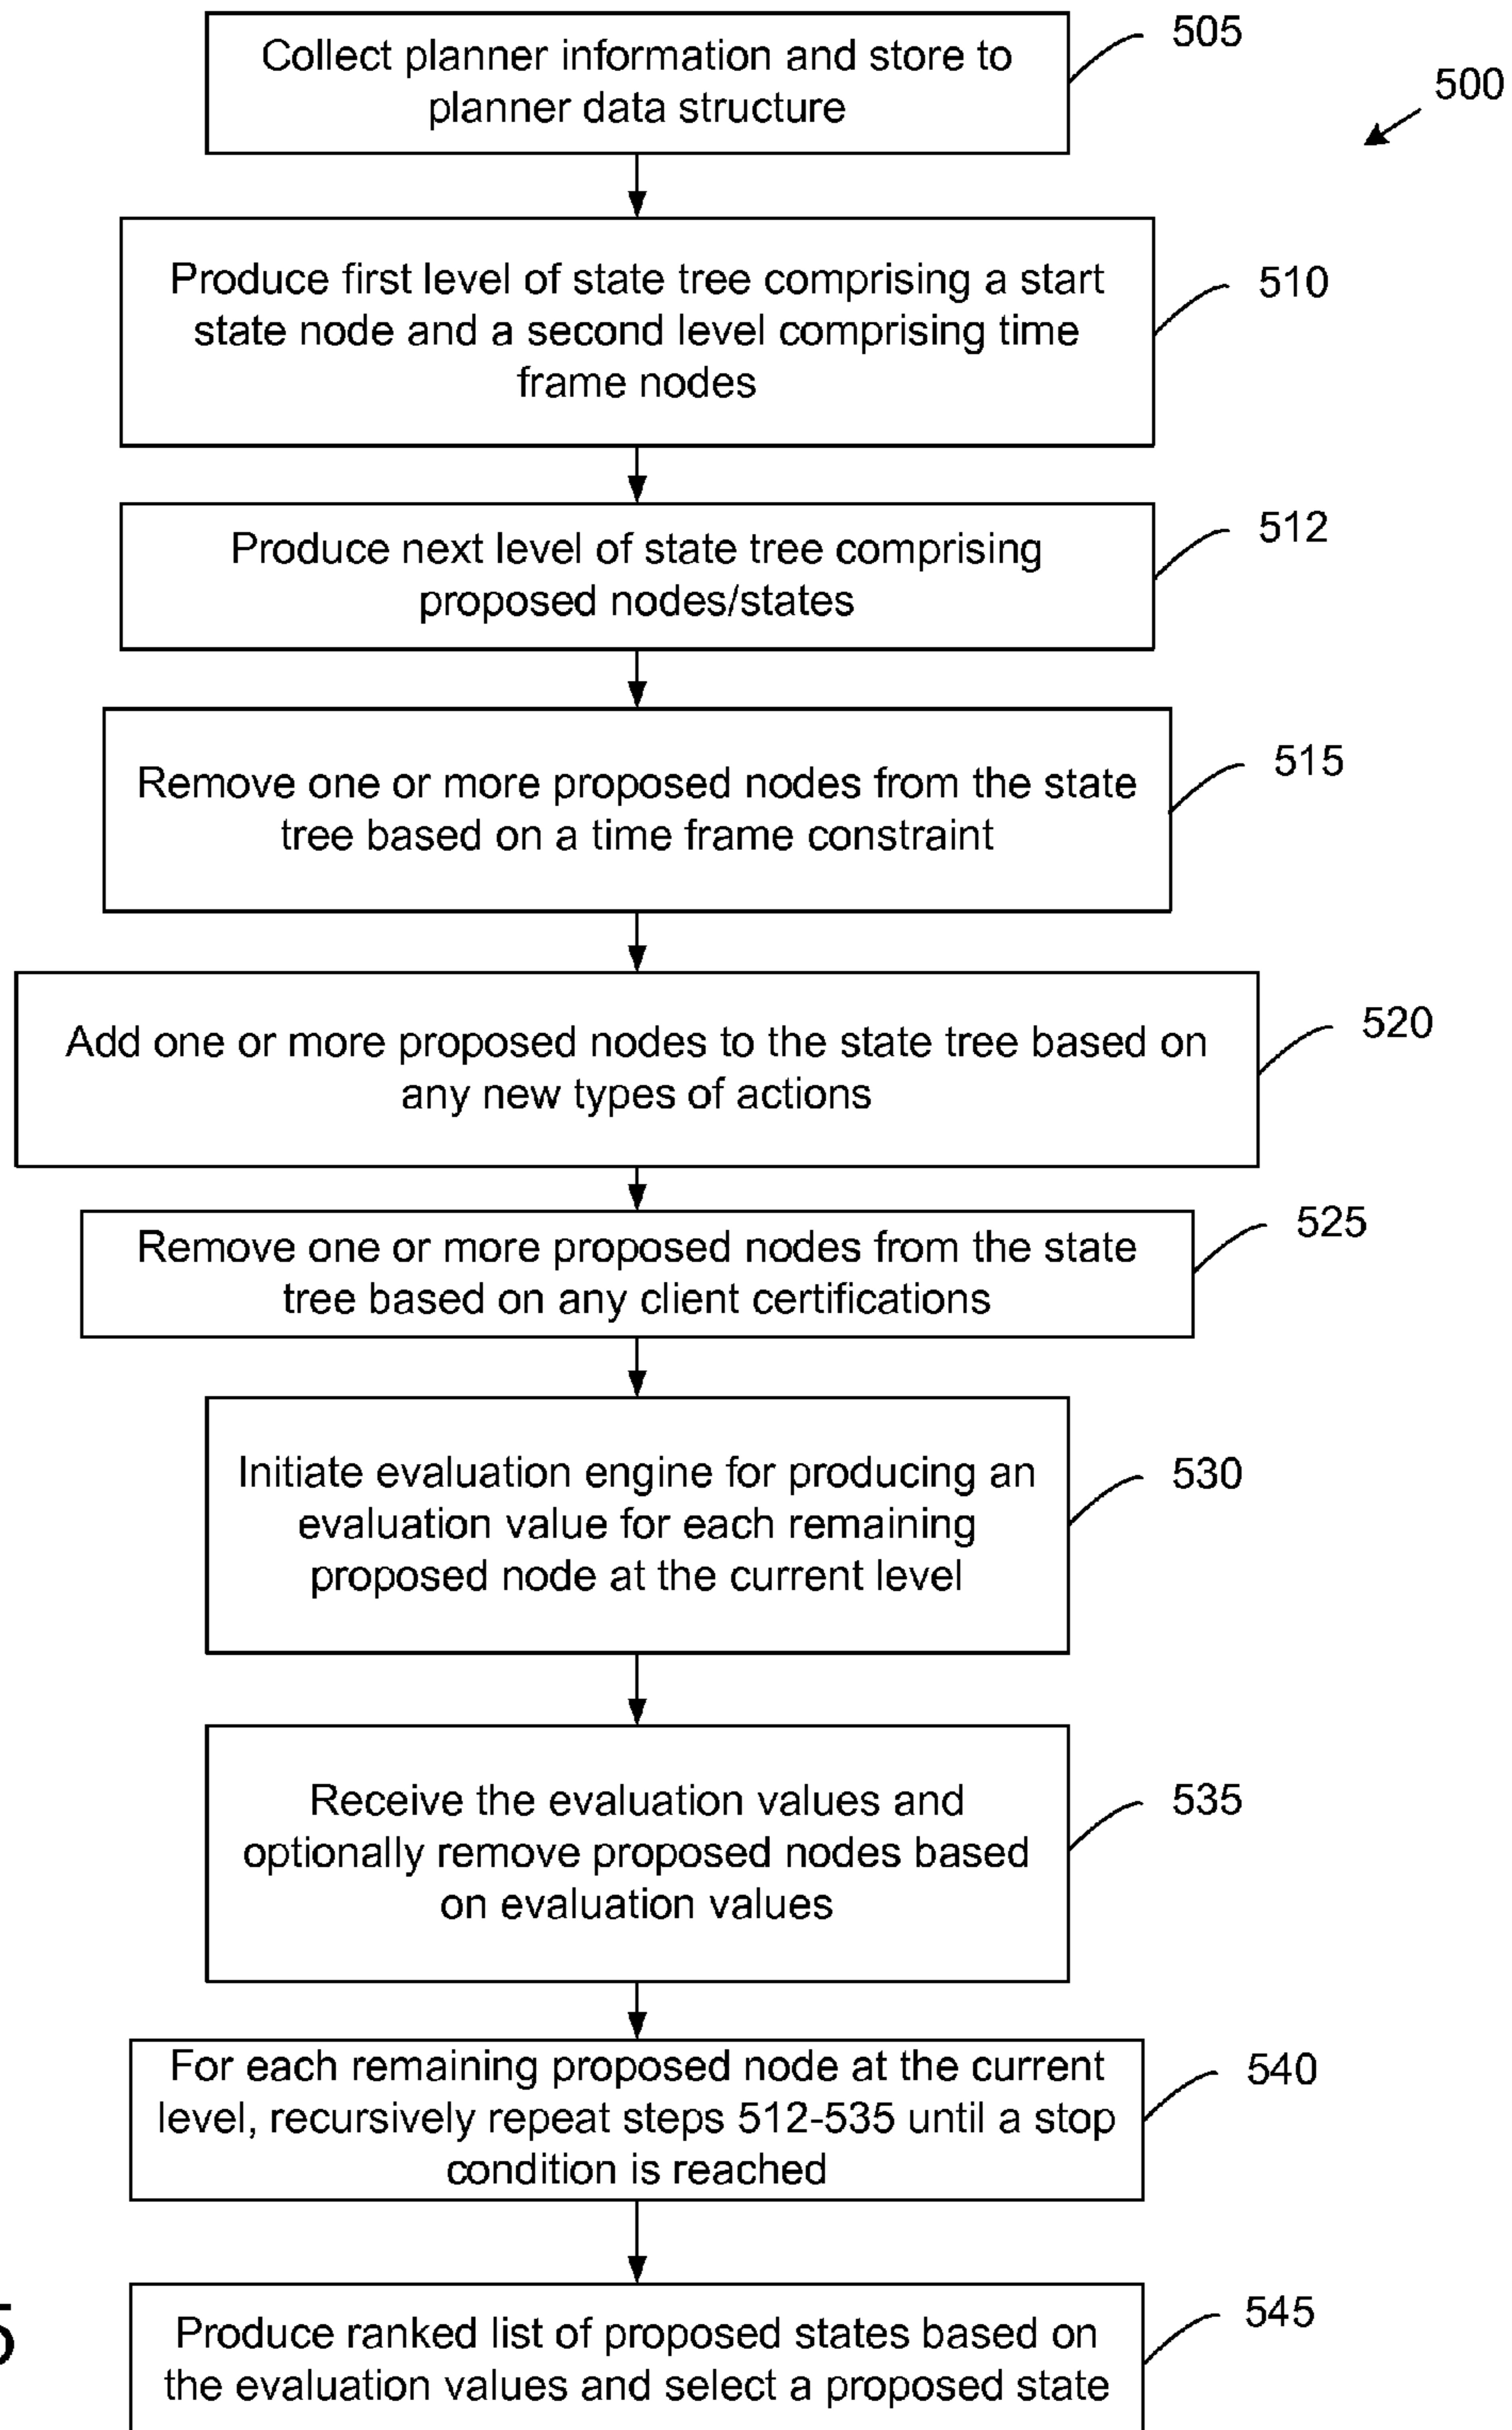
Collect planner information and store to planner data structure

505

500

Produce first level of state tree comprising a start state node and a second level comprising time frame nodes

510

Produce next level of state tree comprising proposed nodes/states

512

Remove one or more proposed nodes from the state tree based on a time frame constraint

515

Add one or more proposed nodes to the state tree based on any new types of actions

520

Remove one or more proposed nodes from the state tree based on any client certifications

525

Initiate evaluation engine for producing an evaluation value for each remaining proposed node at the current level

530

Receive the evaluation values and optionally remove proposed nodes based on evaluation values

535

For each remaining proposed node at the current level, recursively repeat steps 512-535 until a stop condition is reached

540

5

Produce ranked list of proposed states based on the evaluation values and select a proposed state

545